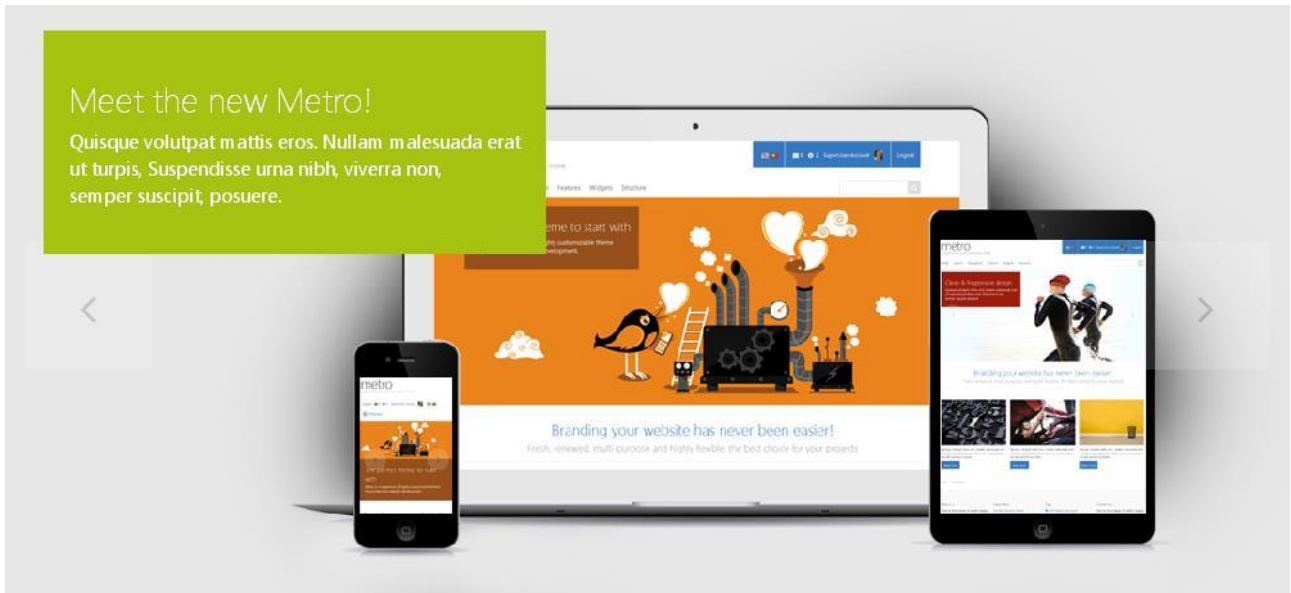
Meet the new Metro!

Quisque volutpat mattis eros. Nullam malesuada erat ut turpis, Suspendisse urna nibh, viverra non, semper suscipit, posuere.

Logout

Features Widgets Structure

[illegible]eme to start with

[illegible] customizable theme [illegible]velopment.

Branding your website has never been easier!

Fresh, renewed, multi-purpose and highly flexible, the best choice for your projects

metro

Clean & Responsive design

Branding your website has never been easier!

metro